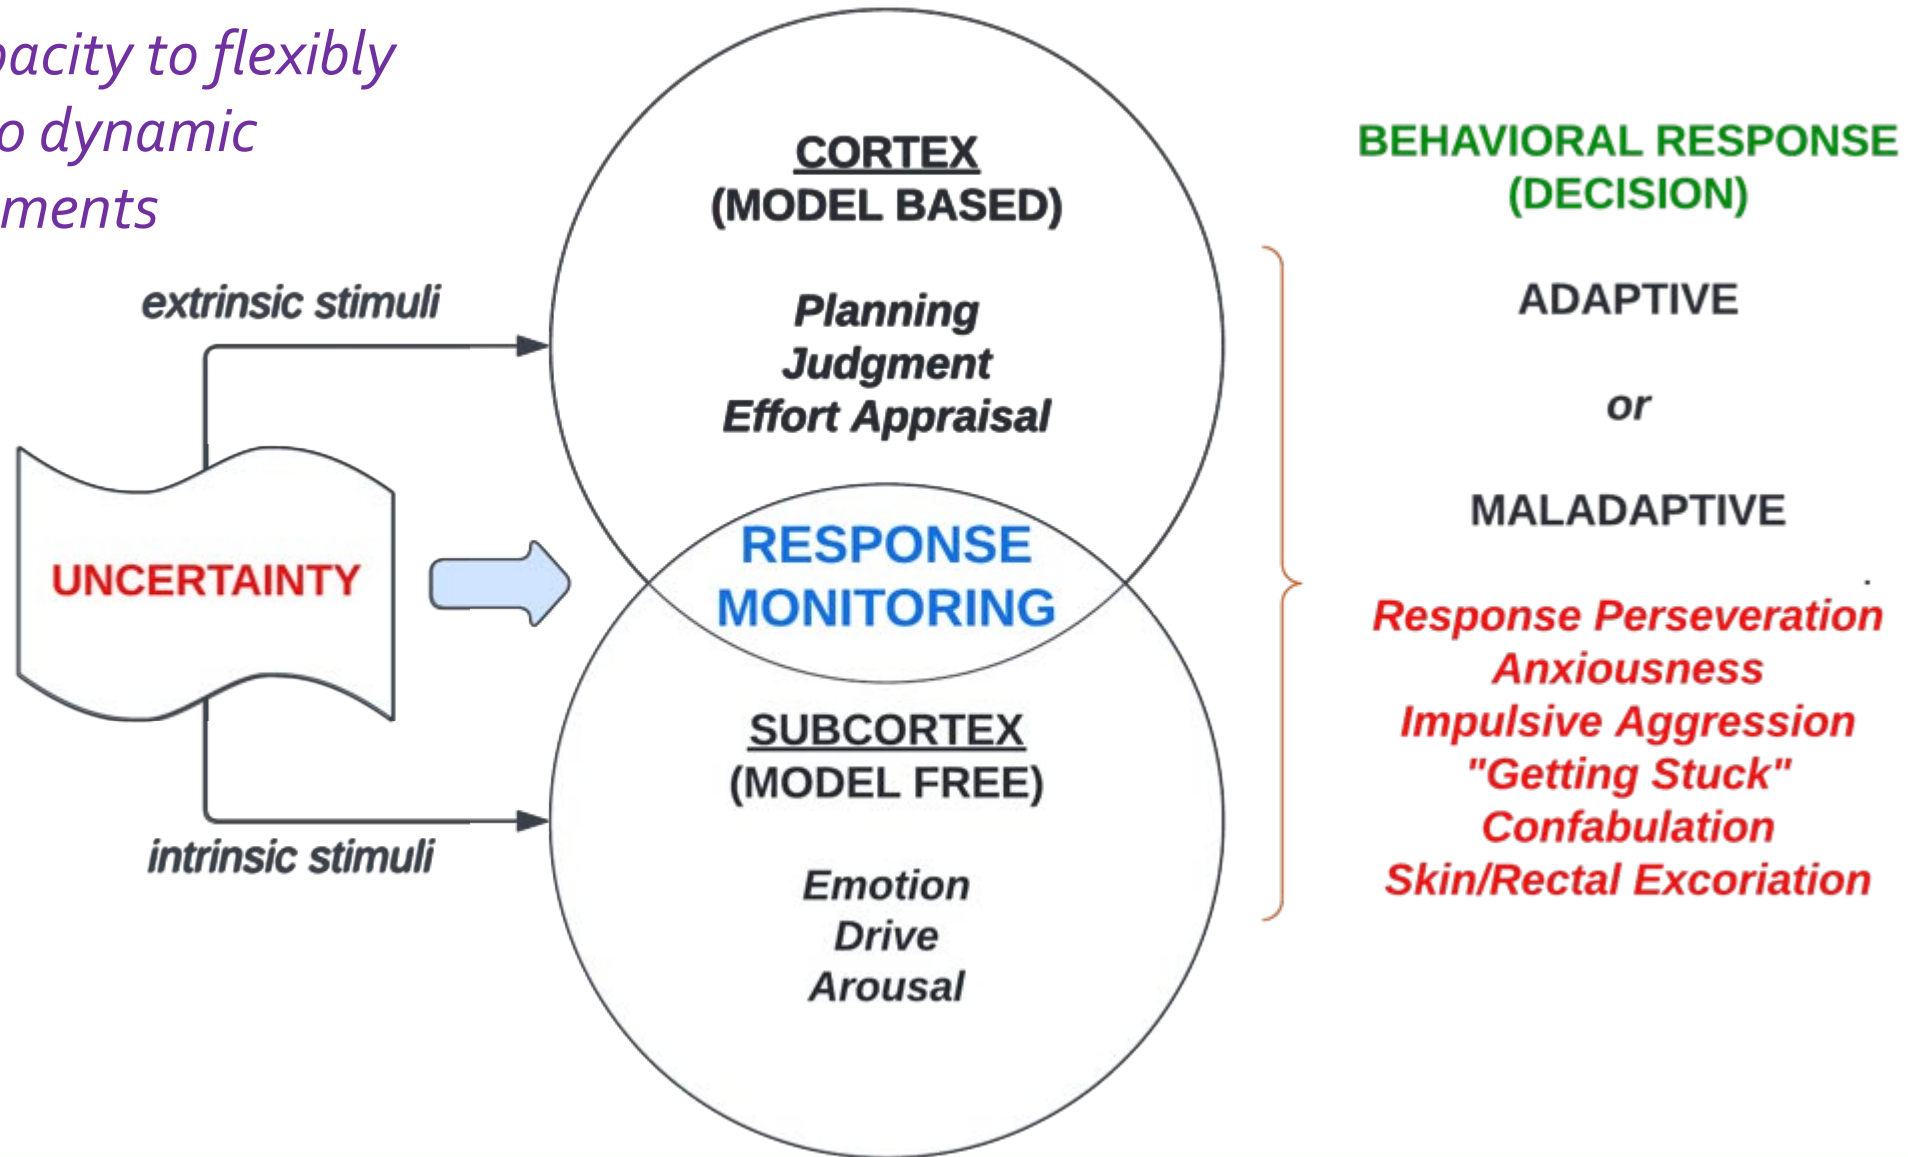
pacity to flexibly
o dynamic
ments

extrinsic stimuli

UNCERTAINTY

intrinsic stimuli

CORTEX
(MODEL BASED)

Planning
Judgment
Effort Appraisal

RESPONSE
MONITORING

SUBCORTEX
(MODEL FREE)

Emotion
Drive
Arousal

BEHAVIORAL RESPONSE
(DECISION)

ADAPTIVE

or

MALADAPTIVE

Response Perseveration
Anxiousness
Impulsive Aggression
"Getting Stuck"
Confabulation
Skin/Rectal Excoriation